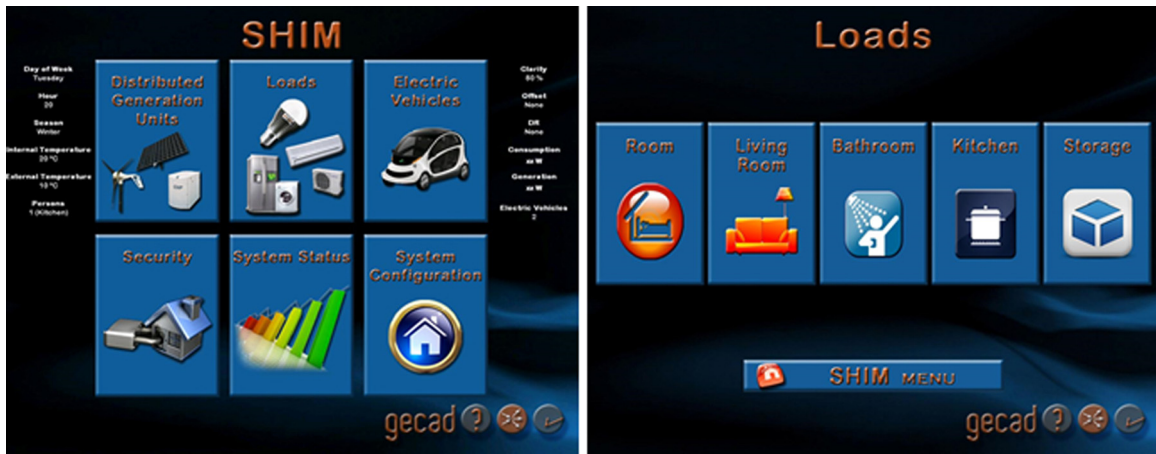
SHIM

Day of Week
Tuesday

Hour
20

Season
Winter

Internal Temperature
20 ºC

External Temperature
10 ºC

Persons
1 (Kitchen)

Distributed Generation Units

Loads

Electric Vehicles

Clarity
80 %

Offset
None

DR
None

Consumption
xx W

Generation
xx W

Electric Vehicles
2

Security

System Status

System Configuration

gecad

Loads

Room

Living Room

Bathroom

Kitchen

Storage

SHIM MENU

gecad